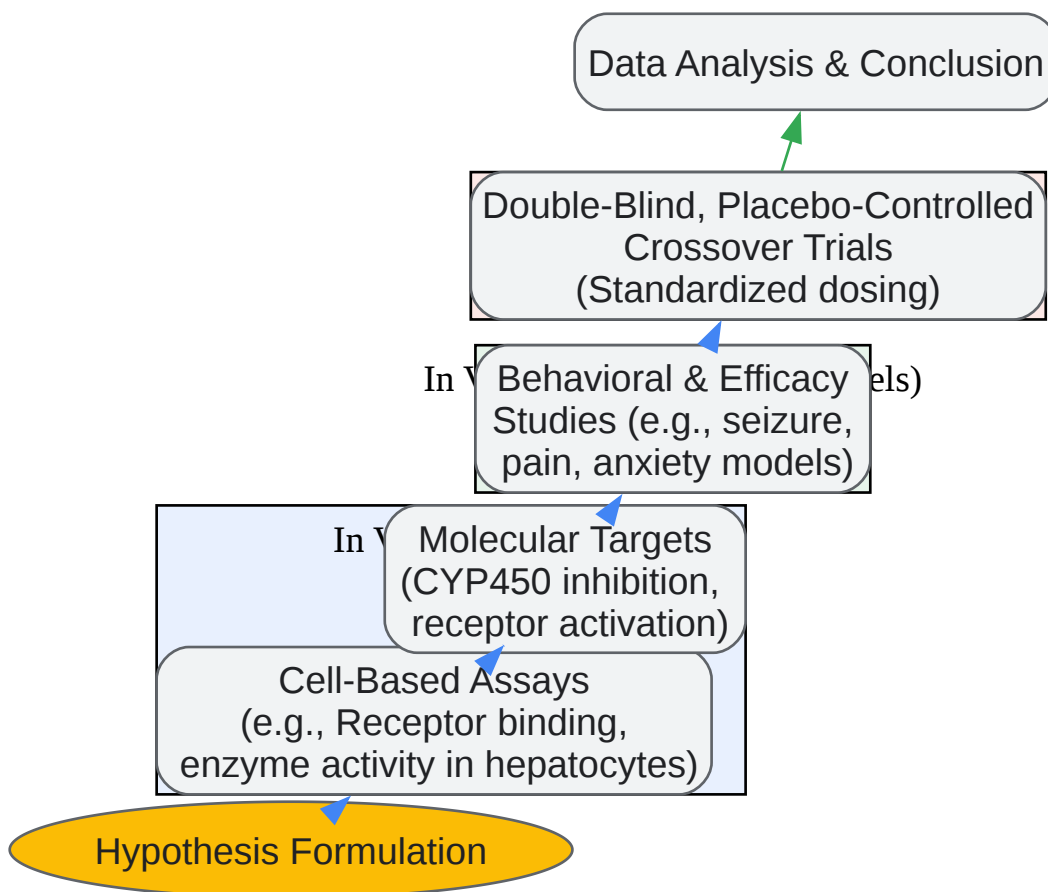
Data Analysis & Conclusion

Double-Blind, Placebo-Controlled Crossover Trials (Standardized dosing)

In V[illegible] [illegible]els)

Behavioral & Efficacy Studies (e.g., seizure, pain, anxiety models)

In V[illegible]

Molecular Targets (CYP450 inhibition, receptor activation)

Cell-Based Assays (e.g., Receptor binding, enzyme activity in hepatocytes)

Hypothesis Formulation